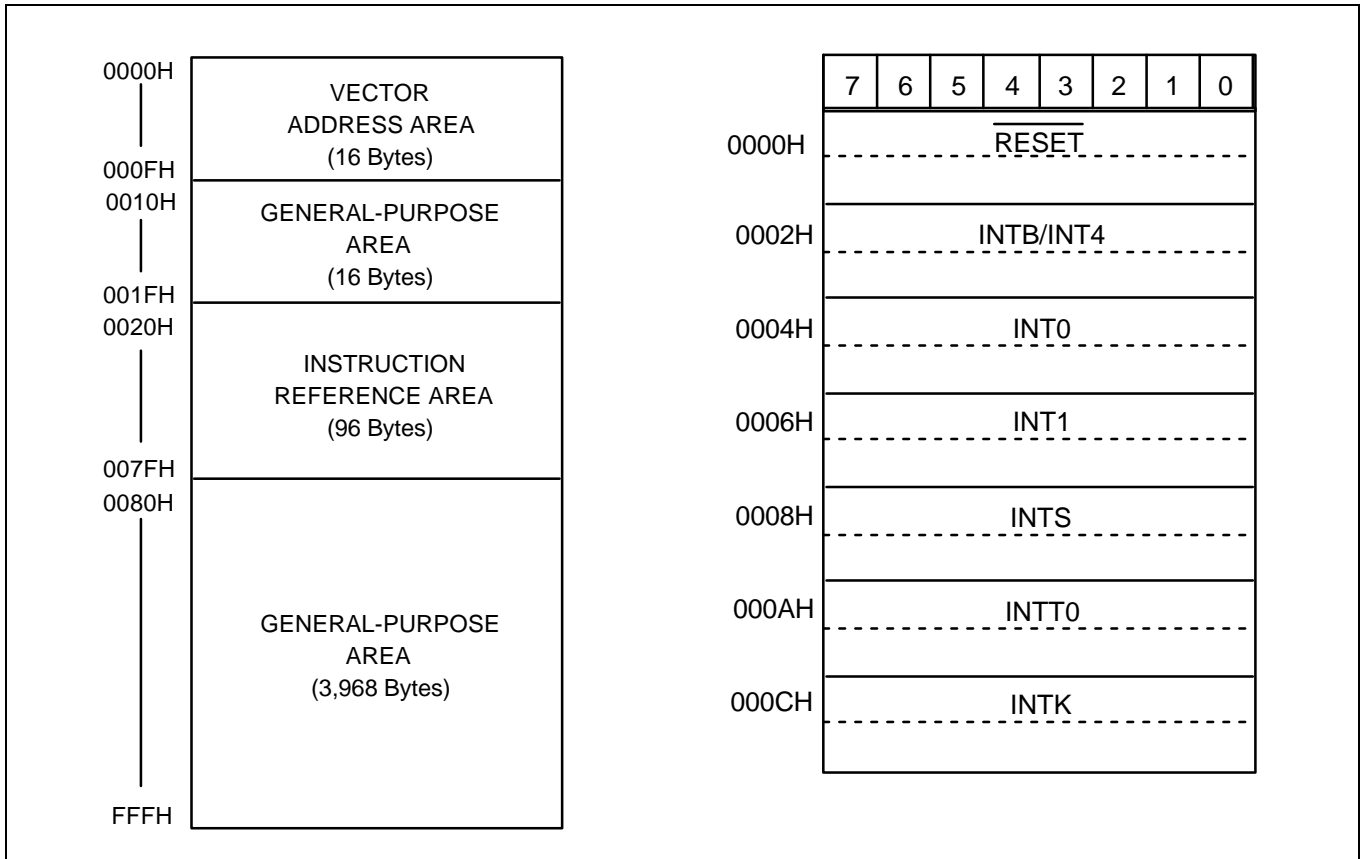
0000H
000FH
0010H
001FH
0020H
007FH
0080H
FFFH

VECTOR ADDRESS AREA (16 Bytes)

GENERAL-PURPOSE AREA (16 Bytes)

INSTRUCTION REFERENCE AREA (96 Bytes)

GENERAL-PURPOSE AREA (3,968 Bytes)

| 7 | 6 | 5 | 4 | 3 | 2 | 1 | 0 |
|---|---|---|---|---|---|---|---|

0000H $\overline{RESET}$

0002H INTB/INT4

0004H INT0

0006H INT1

0008H INTS

000AH INTT0

000CH INTK